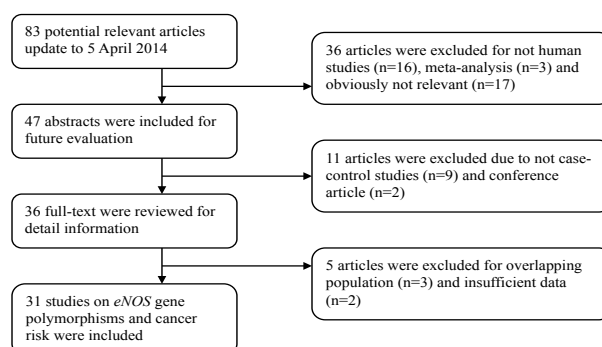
83 potential relevant articles update to 5 April 2014

36 articles were excluded for not human studies (n=16), meta-analysis (n=3) and obviously not relevant (n=17)

47 abstracts were included for future evaluation

11 articles were excluded due to not case-control studies (n=9) and conference article (n=2)

36 full-text were reviewed for detail information

5 articles were excluded for overlapping population (n=3) and insufficient data (n=2)

31 studies on *eNOS* gene polymorphisms and cancer risk were included